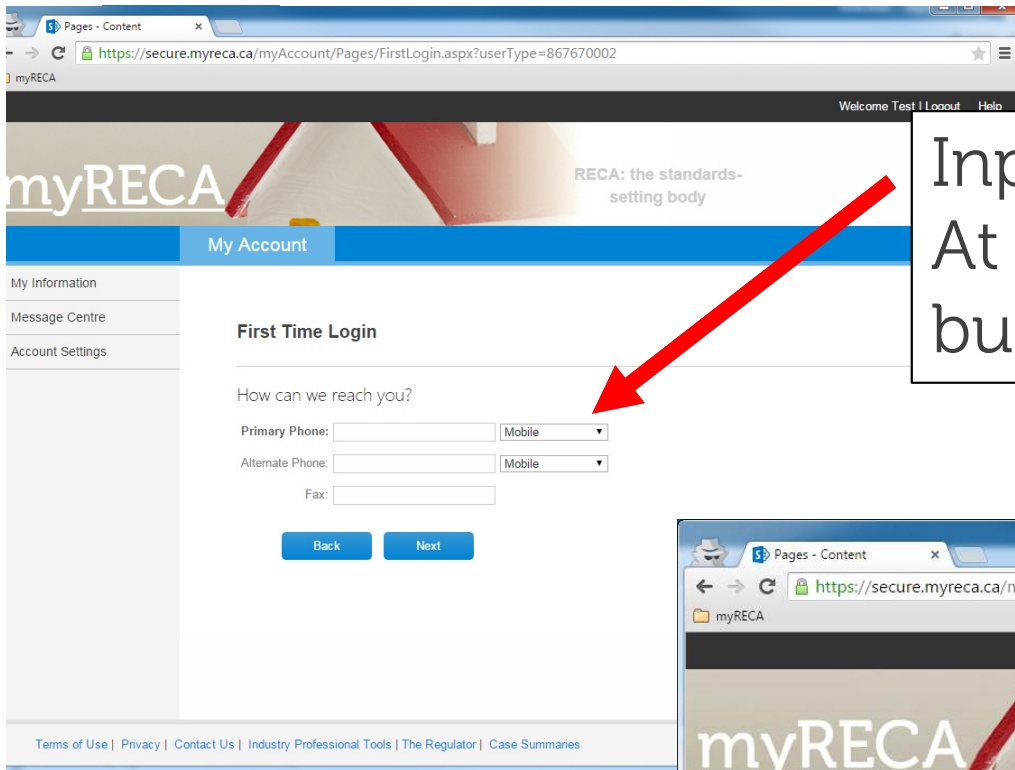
Pages - Content

https://secure.myreca.ca/myAccount/Pages/FirstLogin.aspx?userType=867670002

myRECA

Welcome Test | Logout Help

myRECA

RECA: the standards-setting body

Inp
At
bu

My Account

My Information

Message Centre

Account Settings

First Time Login

How can we reach you?

Primary Phone: Mobile

Alternate Phone: Mobile

Fax:

Back Next

Pages - Content

https://secure.myreca.ca/n

myRECA

myRECA

Terms of Use | Privacy | Contact Us | Industry Professional Tools | The Regulator | Case Summaries